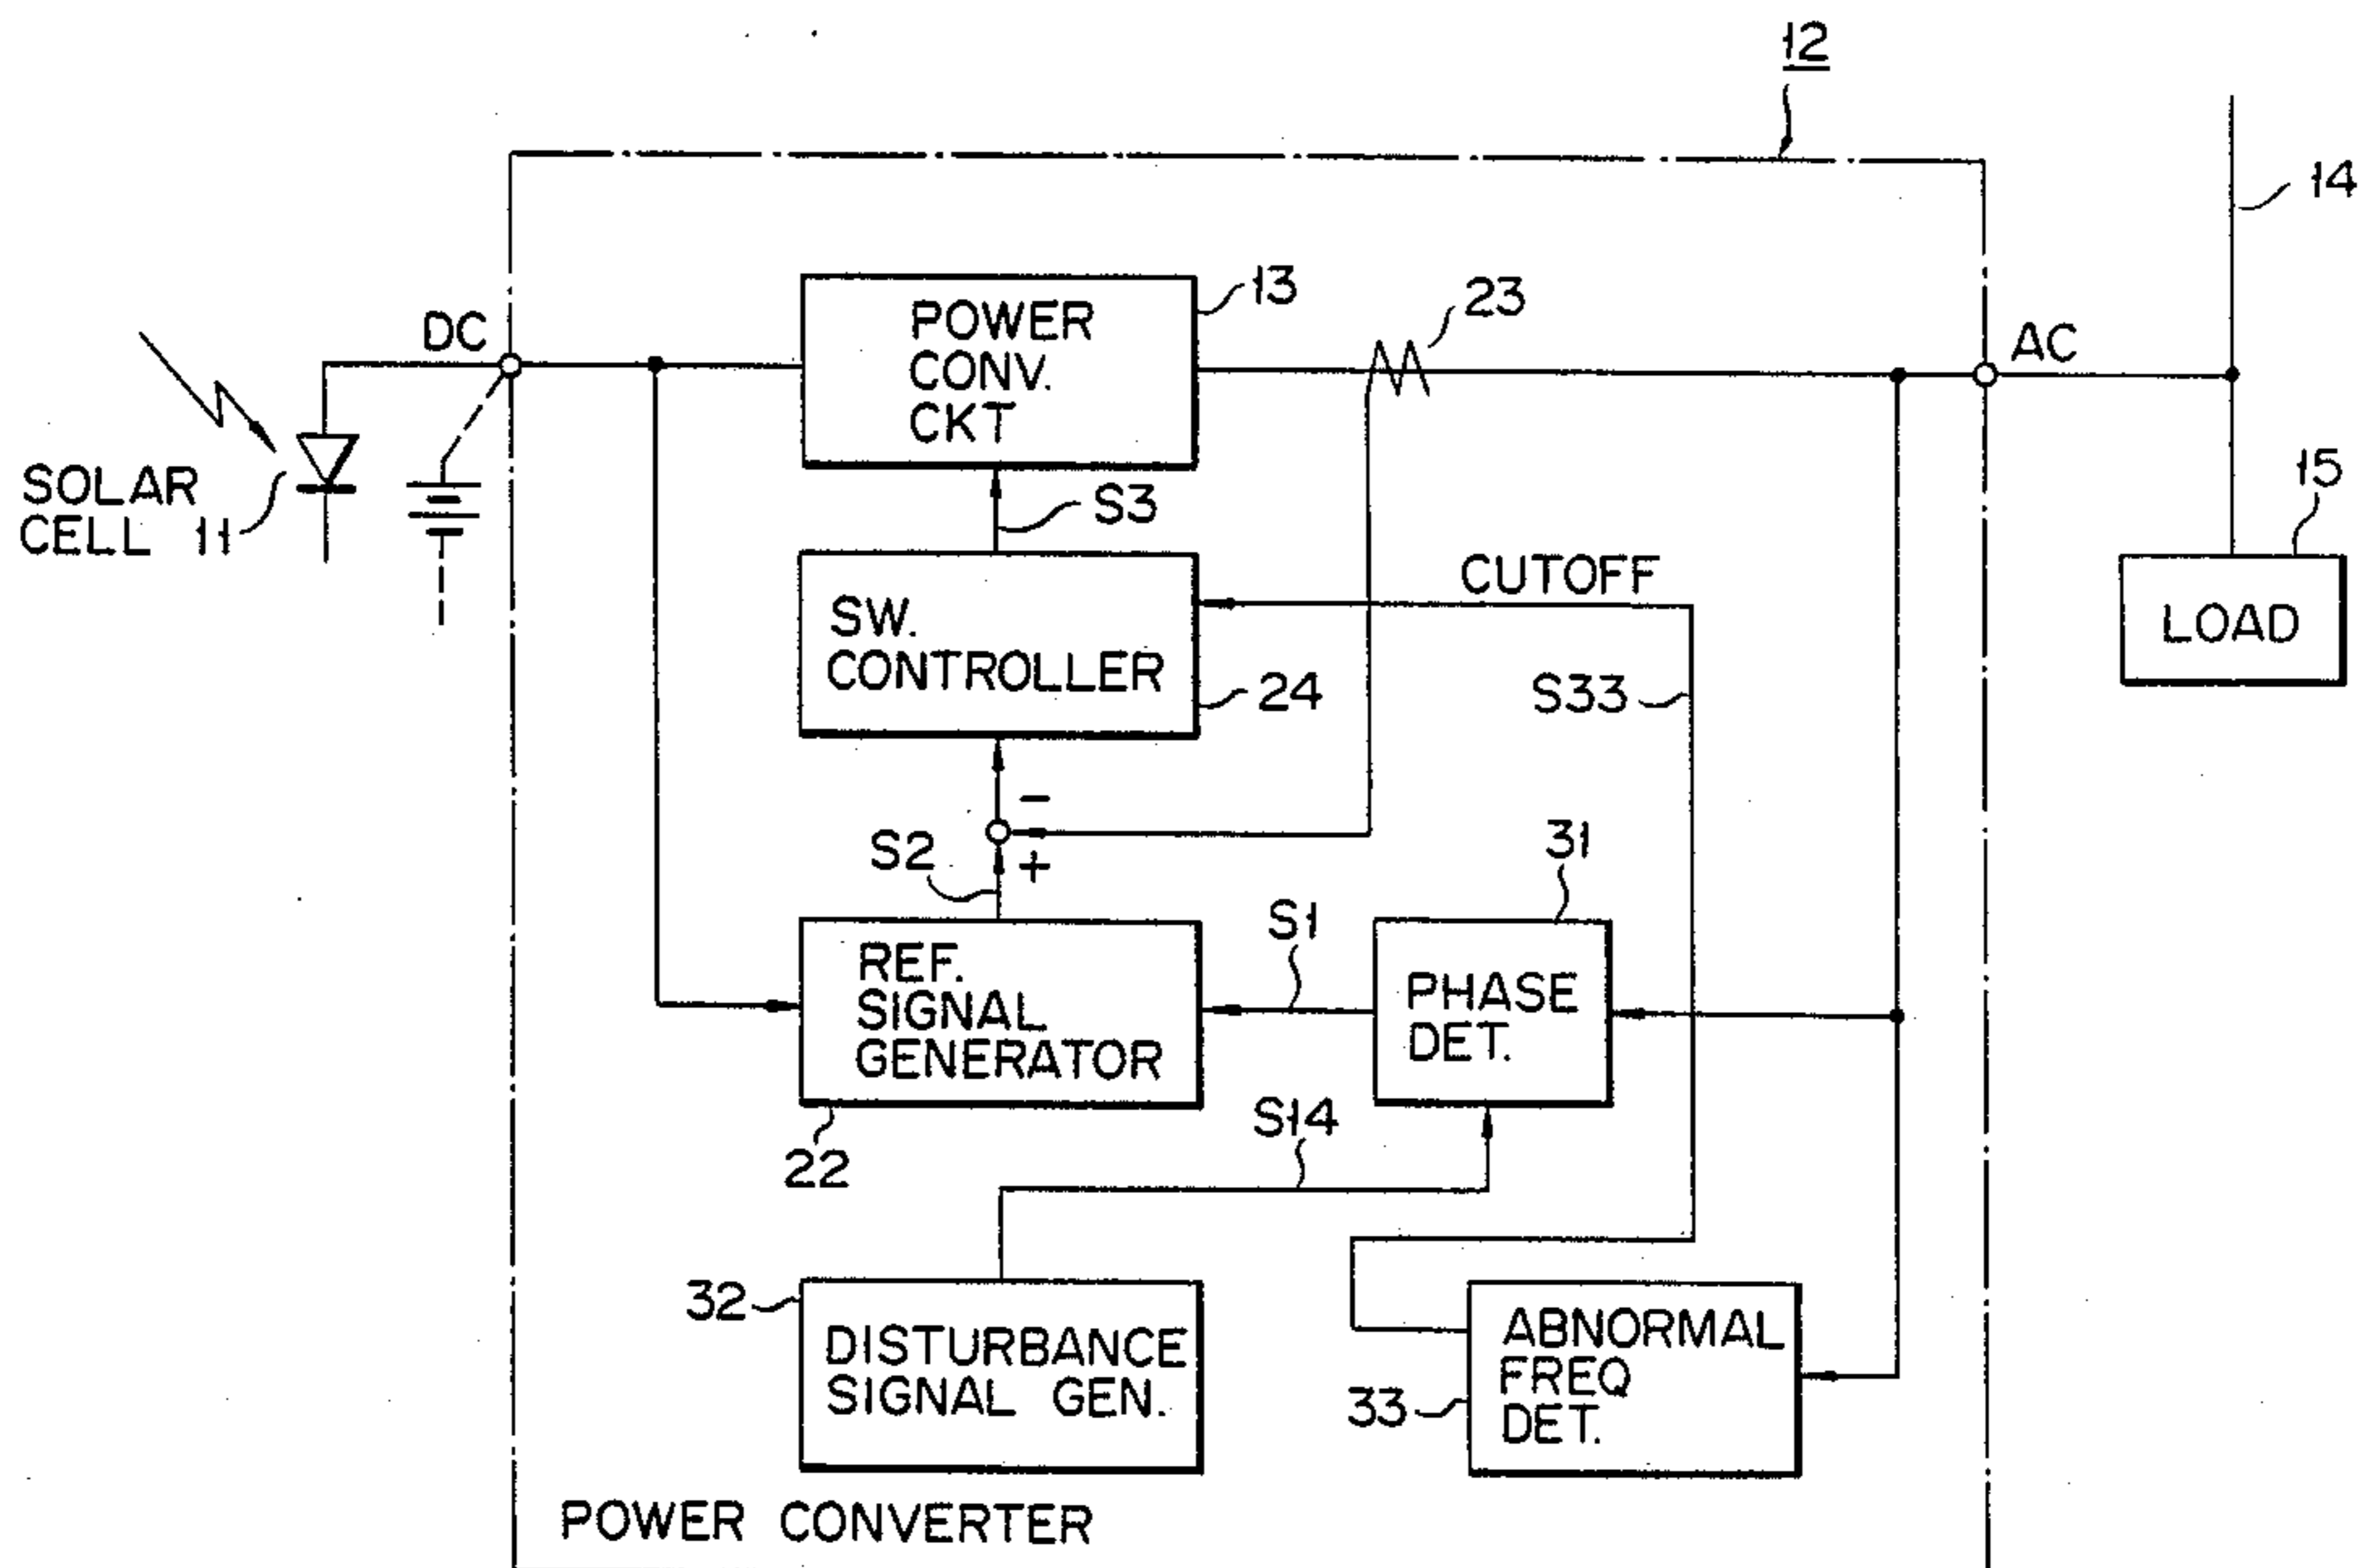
12

14

SOLAR CELL 11

DC

POWER CONV. CKT

13

23

AC

15

LOAD

S3

SW. CONTROLLER

24

CUTOFF

S33

−

+

S2

31

S1

REF. SIGNAL GENERATOR

PHASE DET.

22

S14

32

DISTURBANCE SIGNAL GEN.

33

ABNORMAL FREQ DET.

POWER CONVERTER